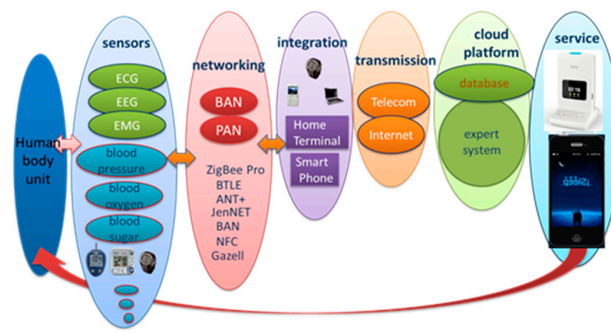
Human body unit

sensors

ECG

EEG

EMG

blood pressure

blood oxygen

blood sugar

networking

BAN

PAN

ZigBee Pro
BTLE
ANT+
JenNET
BAN
NFC
Gazell

integration

Home Terminal

Smart Phone

transmission

Telecom

Internet

cloud platform

database

expert system

service